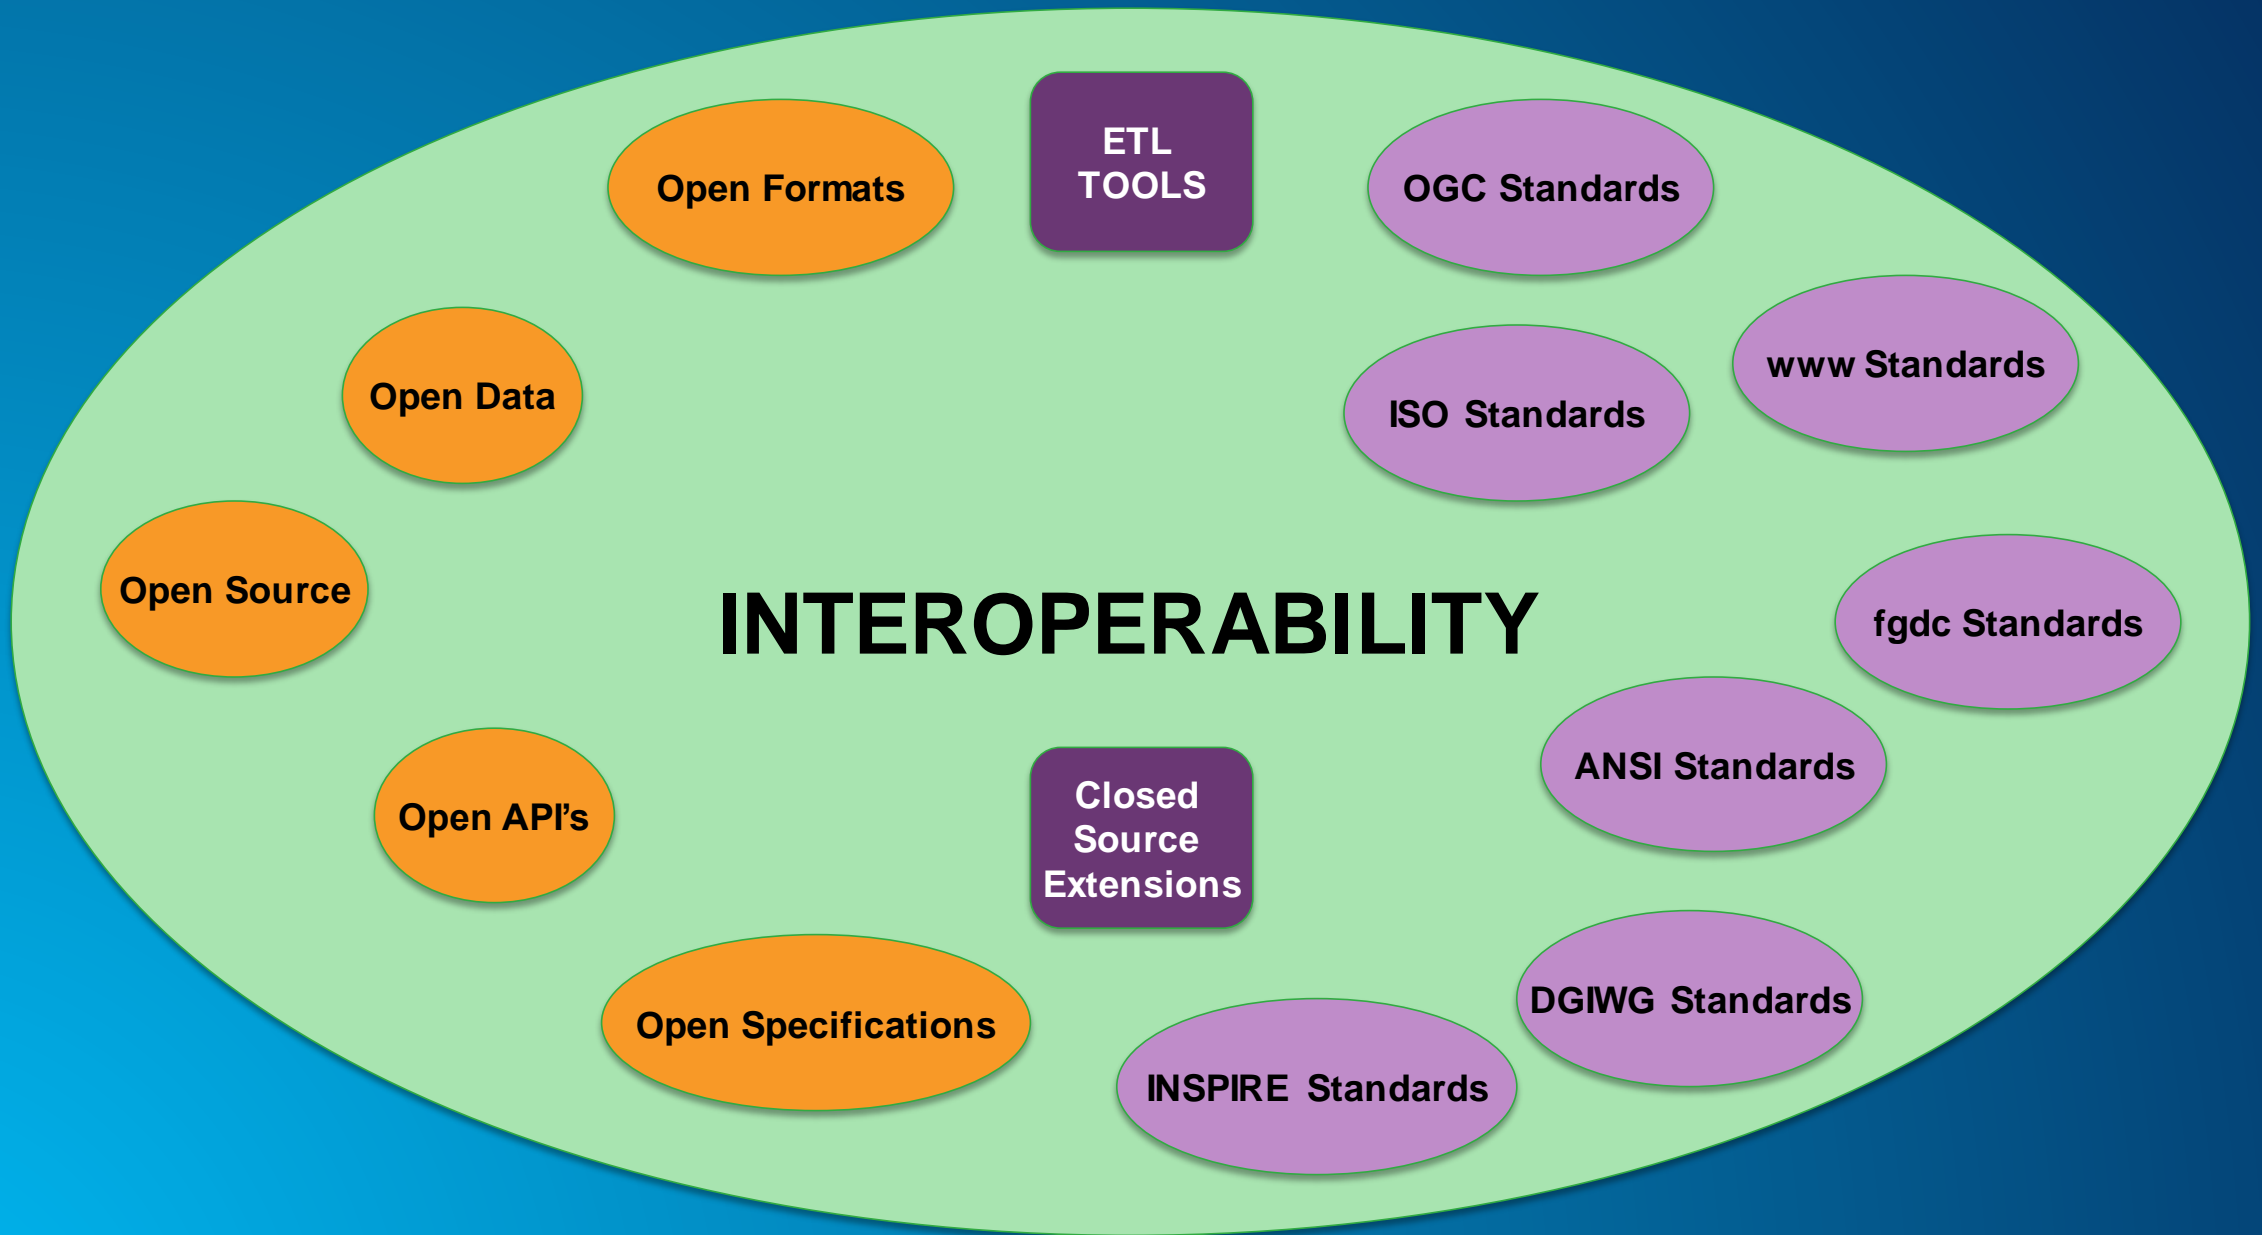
Open Formats

ETL TOOLS

OGC Standards

www Standards

Open Data

ISO Standards

Open Source

INTEROPERABILITY

fgdc Standards

ANSI Standards

Open API's

Closed Source Extensions

DGIWG Standards

Open Specifications

INSPIRE Standards